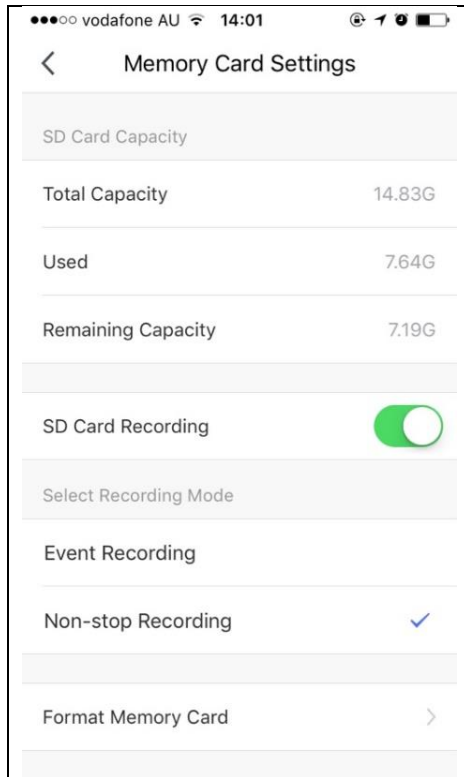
●●●○○ vodafone AU 14:01

Memory Card Settings

SD Card Capacity

Total Capacity 14.83G

Used 7.64G

Remaining Capacity 7.19G

SD Card Recording

Select Recording Mode

Event Recording

Non-stop Recording

Format Memory Card